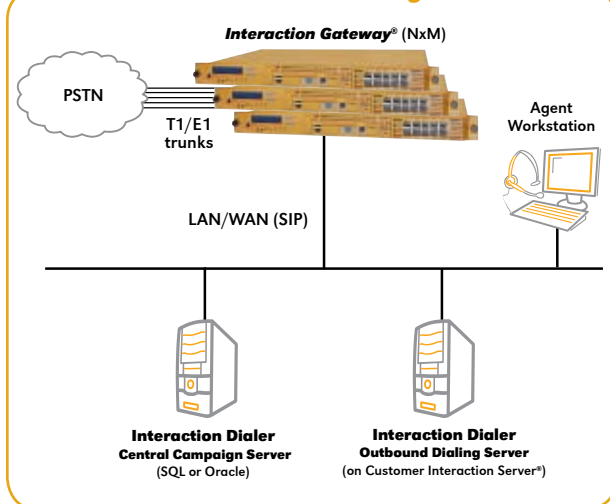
Interaction Gateway® (NxM)

PSTN

T1/E1 trunks

Agent Workstation

LAN/WAN (SIP)

Interaction Dialer
Central Campaign Server
(SQL or Oracle)

Interaction Dialer
Outbound Dialing Server
(on Customer Interaction Server®)